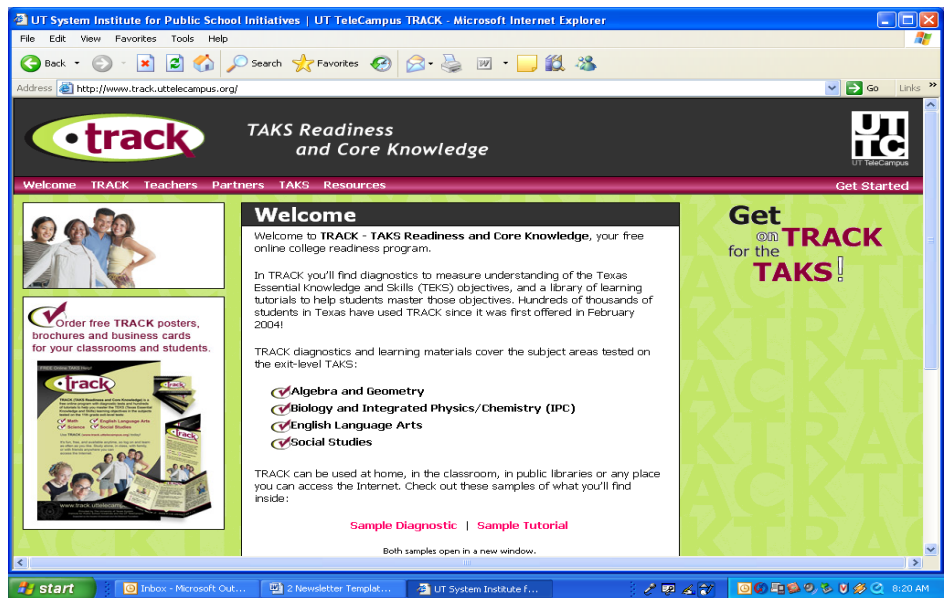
UT System Institute for Public School Initiatives | UT TeleCampus TRACK - Microsoft Internet Explorer

File Edit View Favorites Tools Help

Back Search Favorites

Address http://www.track.uttelecampus.org/

Go Links

track

TAKS Readiness and Core Knowledge

UT TC
UT TeleCampus

Welcome TRACK Teachers Partners TAKS Resources

Get Started

Order free TRACK posters, brochures and business cards for your classrooms and students.

track

Math
Science
English Language Arts
Social Studies

www.track.uttelecampus

Welcome

Welcome to TRACK - TAKS Readiness and Core Knowledge, your free online college readiness program.

In TRACK you'll find diagnostics to measure understanding of the Texas Essential Knowledge and Skills (TEKS) objectives, and a library of learning tutorials to help students master those objectives. Hundreds of thousands of students in Texas have used TRACK since it was first offered in February 2004!

TRACK diagnostics and learning materials cover the subject areas tested on the exit-level TAKS:

Algebra and Geometry
Biology and Integrated Physics/Chemistry (IPC)
English Language Arts
Social Studies

TRACK can be used at home, in the classroom, in public libraries or any place you can access the Internet. Check out these samples of what you'll find inside:

Sample Diagnostic | Sample Tutorial

Both samples open in a new window.

Get on TRACK for the TAKS!

start
Inbox - Microsoft Out...
2 Newsletter Templat...
UT System Institute f...
8:20 AM